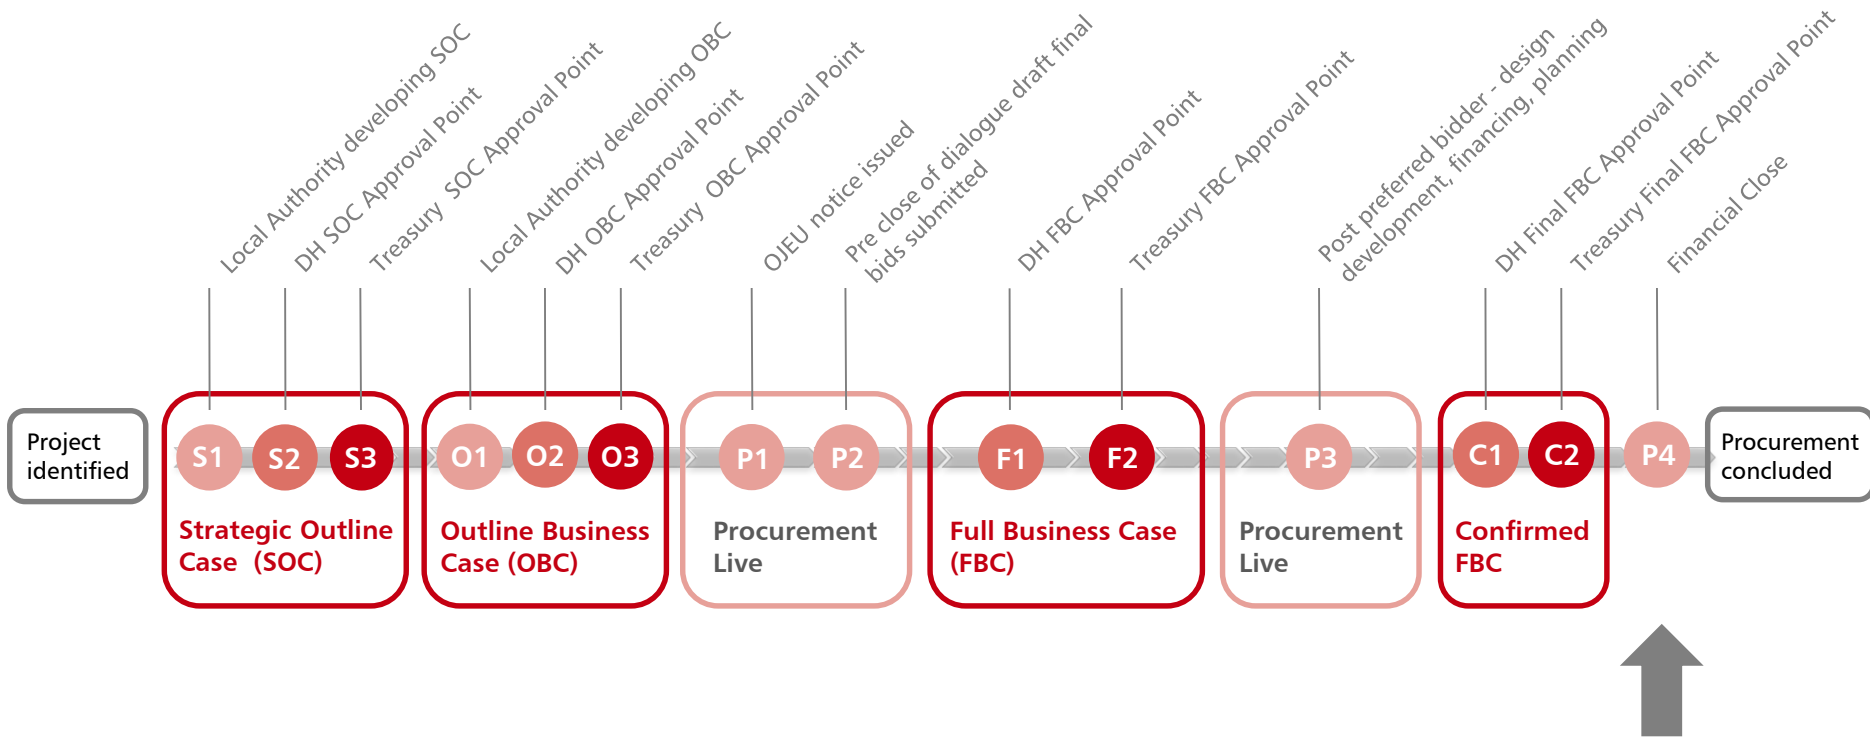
Local Authority developing SOC
DH SOC Approval Point
Treasury SOC Approval Point
Local Authority developing OBC
DH OBC Approval Point
Treasury OBC Approval Point
OJEU notice issued
Pre close of dialogue draft final bids submitted
DH FBC Approval Point
Treasury FBC Approval Point
Post preferred bidder - design development, financing, planning
DH Final FBC Approval Point
Treasury Final FBC Approval Point
Financial Close

Project identified

S1 S2 S3
Strategic Outline Case (SOC)

O1 O2 O3
Outline Business Case (OBC)

P1 P2
Procurement Live

F1 F2
Full Business Case (FBC)

P3
Procurement Live

C1 C2
Confirmed FBC

P4

Procurement concluded